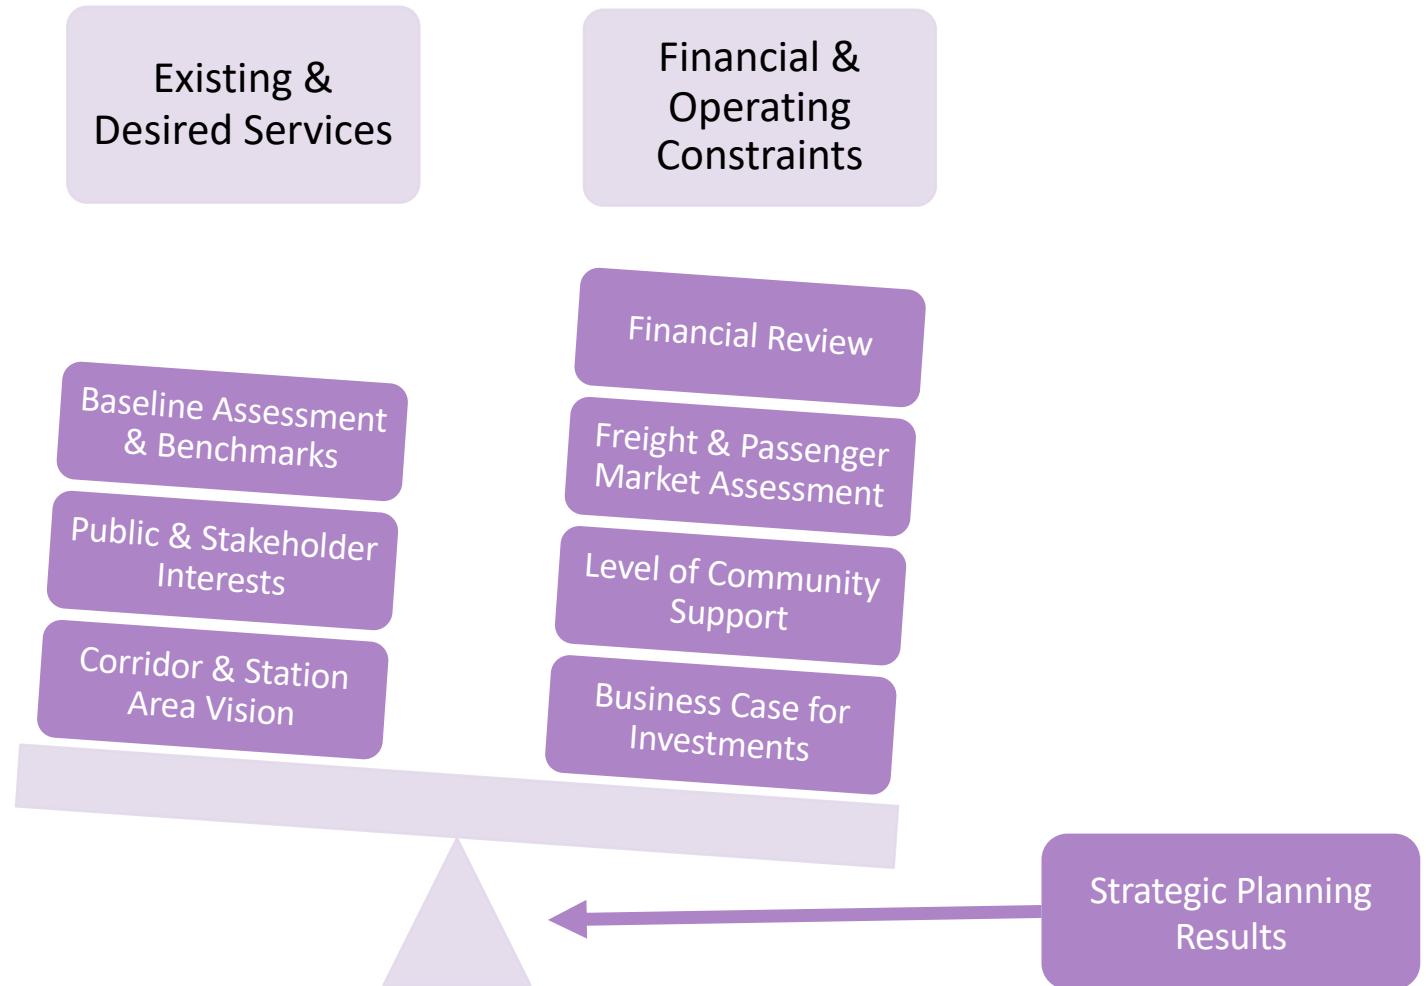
Existing & Desired Services

Financial & Operating Constraints

Financial Review

Baseline Assessment & Benchmarks

Freight & Passenger Market Assessment

Public & Stakeholder Interests

Level of Community Support

Corridor & Station Area Vision

Business Case for Investments

Strategic Planning Results